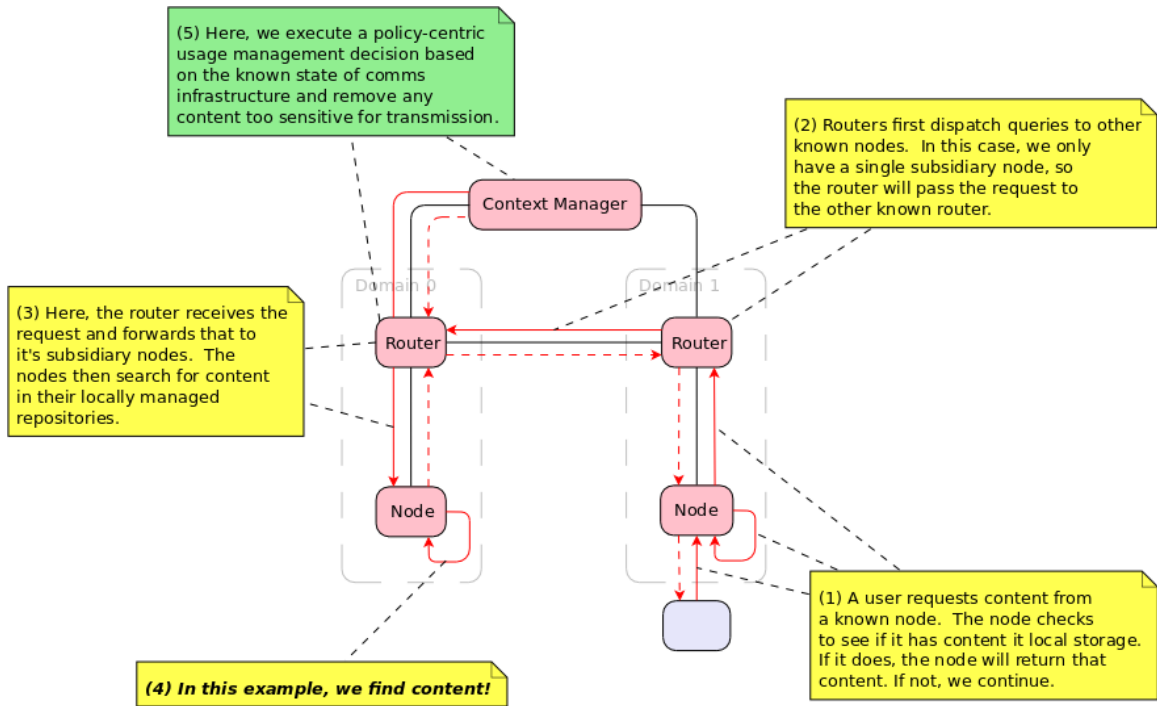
(5) Here, we execute a policy-centric usage management decision based on the known state of comms infrastructure and remove any content too sensitive for transmission.

(2) Routers first dispatch queries to other known nodes. In this case, we only have a single subsidiary node, so the router will pass the request to the other known router.

Context Manager

Domain 0

Domain 1

(3) Here, the router receives the request and forwards that to it's subsidiary nodes. The nodes then search for content in their locally managed repositories.

Router

Router

Node

Node

(1) A user requests content from a known node. The node checks to see if it has content it local storage. If it does, the node will return that content. If not, we continue.

(4) In this example, we find content!